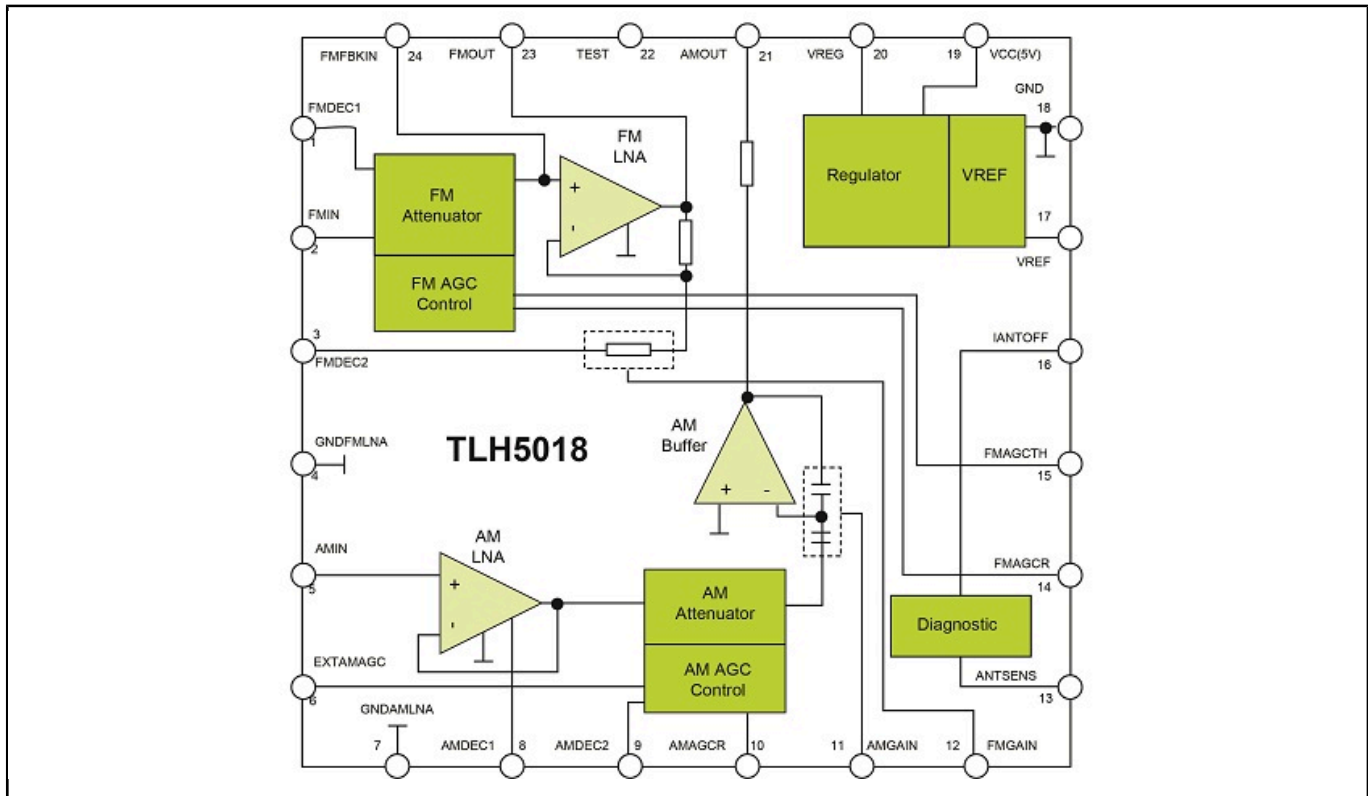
FMFBKIN 24
FMOUT 23
TEST 22
AMOUT 21
VREG 20
19 VCC(5V)
GND 18
FMDEC1 1
FM LNA
FM Attenuator
Regulator
VREF
FMIN 2
17 VREF
FM AGC Control
3 FMDEC2
IANTOFF 16
TLH5018
AM Buffer
GNDFMLNA 4
FMAGCTH 15
AMIN 5
AM LNA
FMAGCR 14
AM Attenuator
Diagnostic
EXTAMAGC 6
AM AGC Control
ANTSENS 13
GNDAMLNA 7
AMDEC1 8
AMDEC2 9
AMAGCR 10
11 AMGAIN
12 FMGAIN